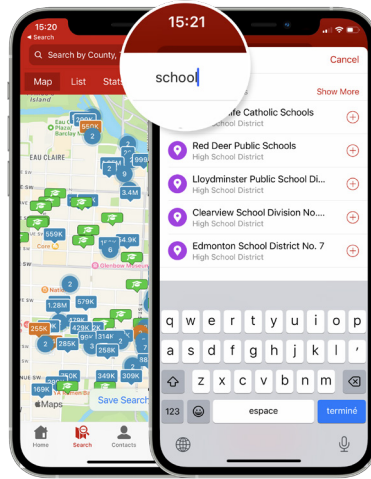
15:20
◂ Search
Search by County,
Map List Stat
Island
EAU CLAIRE
Glenbow Museum
Maps
Save Search
Home Search Contacts
15:21
school
Cancel
Show More
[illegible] Catholic Schools
Red Deer Public Schools
High School District
Lloydminster Public School Di...
High School District
Clearview School Division No....
High School District
Edmonton School District No. 7
High School District
q w e r t y u i o p
a s d f g h j k l '
z x c v b n m
123 espace terminé
580K 299K 999K 3.4M 559K 4.9K 579K 1.28M 255K 429K 285K 314K 258K 349K 309K 169K 2 9 6 4 5 2 12 11 16 8 2 2 3